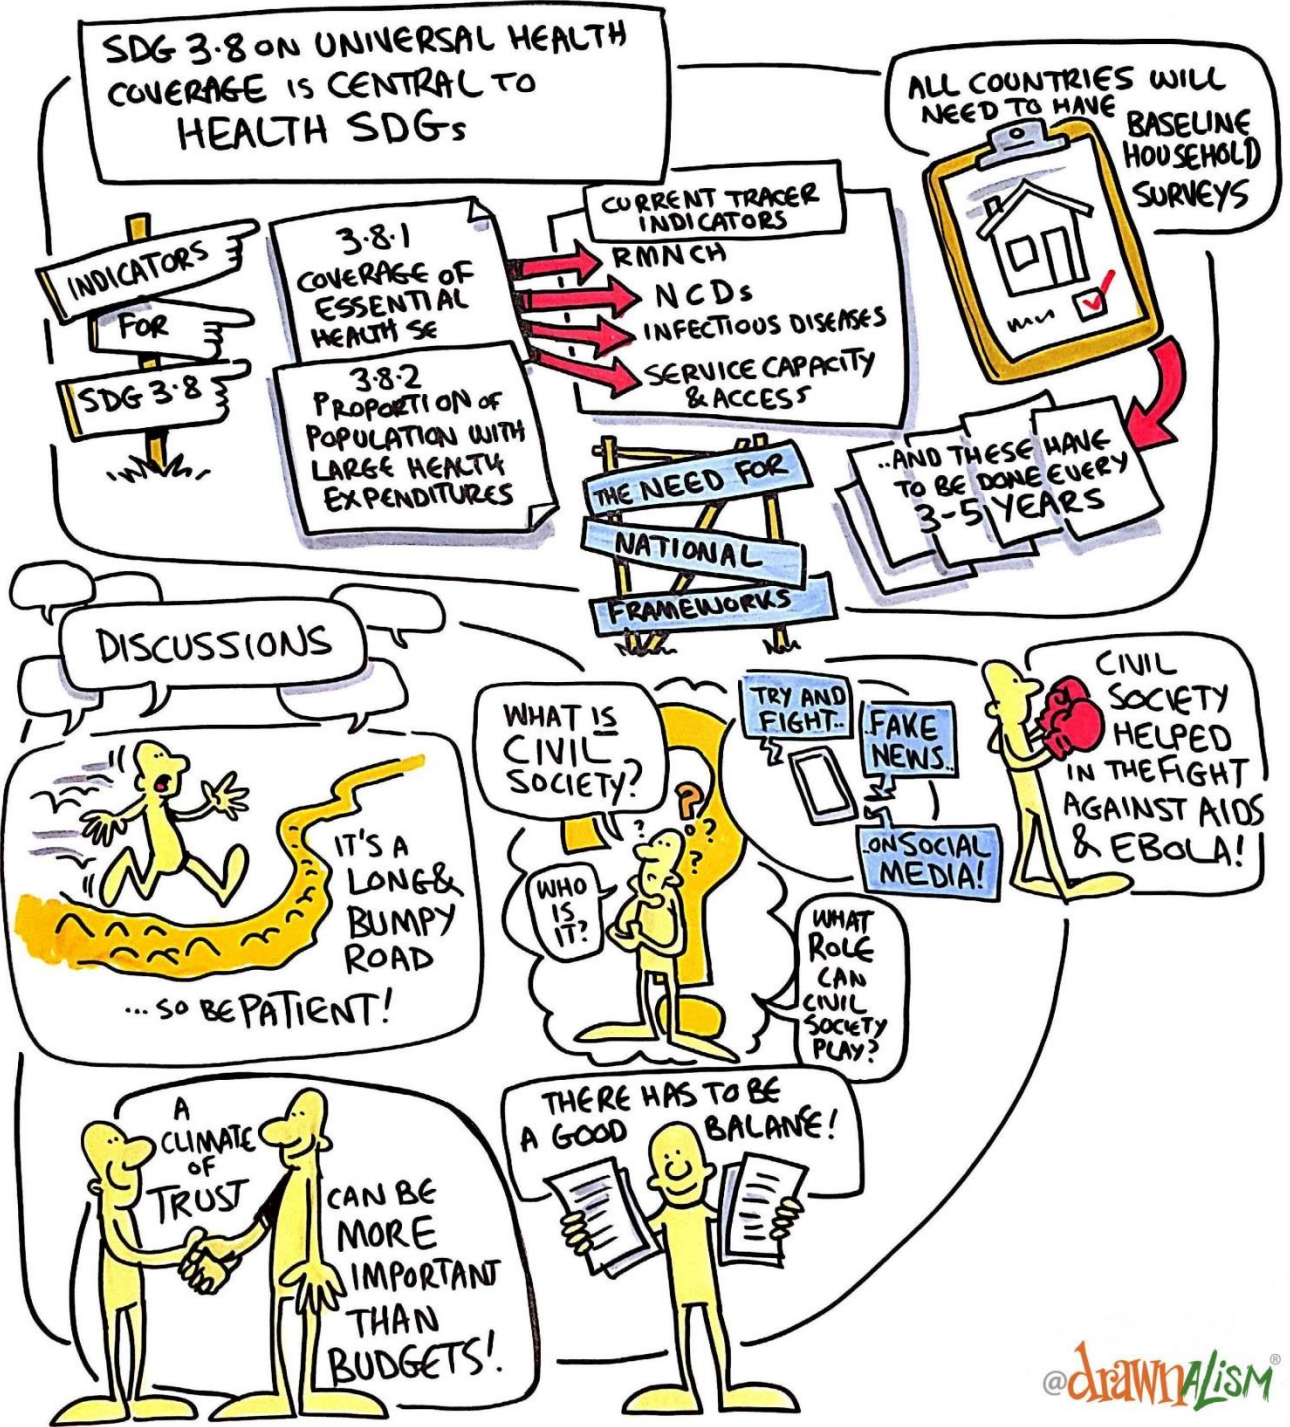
SDG 3.8 ON UNIVERSAL HEALTH COVERAGE IS CENTRAL TO HEALTH SDGs

ALL COUNTRIES WILL NEED TO HAVE BASELINE HOUSEHOLD SURVEYS

INDICATORS FOR SDG 3.8

3.8.1 COVERAGE OF ESSENTIAL HEALTH SE

3.8.2 PROPORTION OF POPULATION WITH LARGE HEALTH EXPENDITURES

CURRENT TRACER INDICATORS
RMNCH
NCDs
INFECTIOUS DISEASES
SERVICE CAPACITY & ACCESS

..AND THESE HAVE TO BE DONE EVERY 3-5 YEARS

THE NEED FOR NATIONAL FRAMEWORKS

DISCUSSIONS

IT'S A LONG& BUMPY ROAD
...SO BE PATIENT!

WHAT IS CIVIL SOCIETY?

WHO IS IT?

WHAT ROLE CAN CIVIL SOCIETY PLAY?

TRY AND FIGHT..
FAKE NEWS..
..ON SOCIAL MEDIA!

CIVIL SOCIETY HELPED IN THE FIGHT AGAINST AIDS & EBOLA!

A CLIMATE OF TRUST CAN BE MORE IMPORTANT THAN BUDGETS!

THERE HAS TO BE A GOOD BALANCE!

@drawnalism®